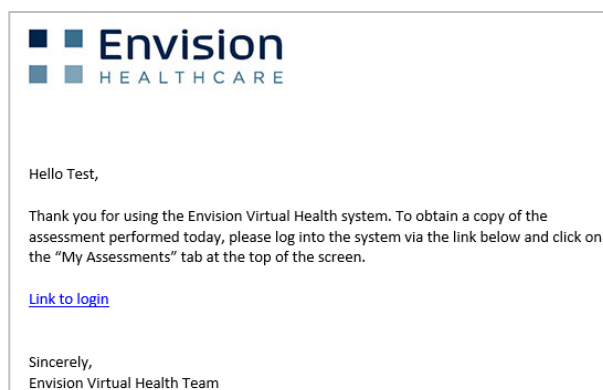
Envision
HEALTHCARE

Hello Test,

Thank you for using the Envision Virtual Health system. To obtain a copy of the assessment performed today, please log into the system via the link below and click on the "My Assessments" tab at the top of the screen.

Link to login

Sincerely,
Envision Virtual Health Team